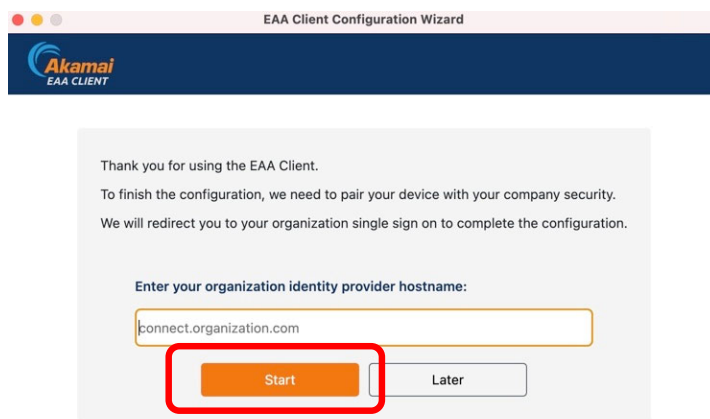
EAA Client Configuration Wizard

Akamai
EAA CLIENT

Thank you for using the EAA Client.

To finish the configuration, we need to pair your device with your company security.

We will redirect you to your organization single sign on to complete the configuration.

Enter your organization identity provider hostname:

connect.organization.com

Start

Later